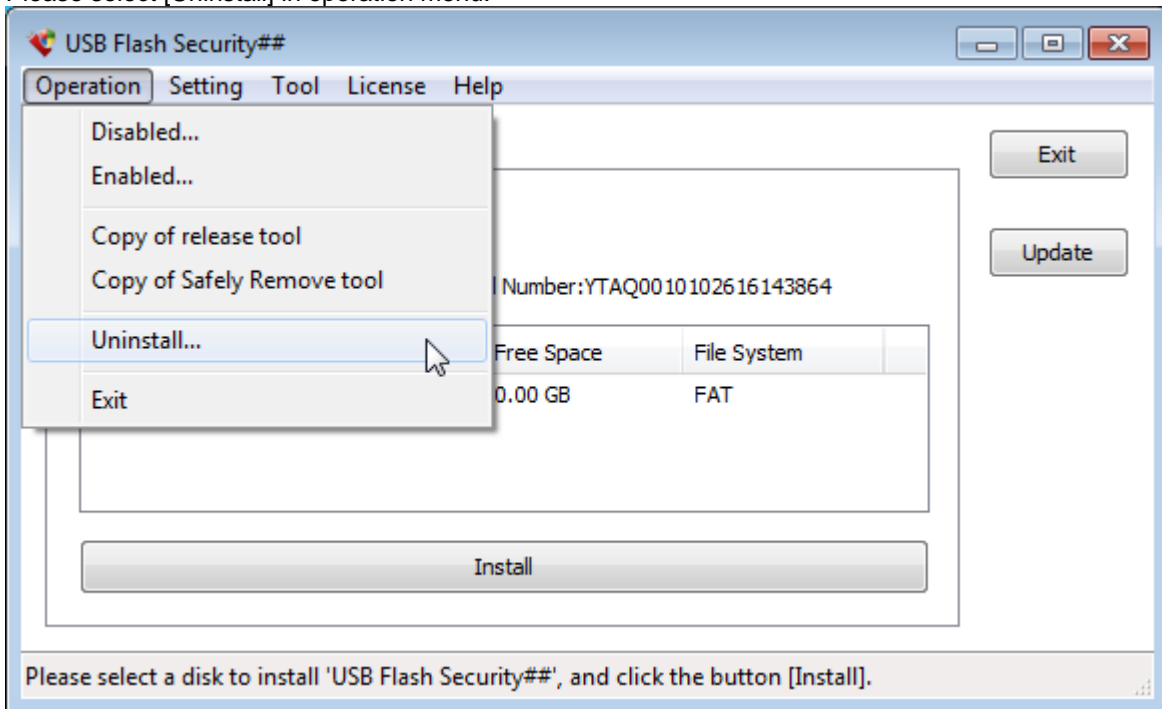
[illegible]

USB Flash Security##

Operation Setting Tool License Help

Disabled...
Enabled...
Copy of release tool
Copy of Safely Remove tool
Uninstall...
Exit

Exit

Update

l Number:YTAQ0010102616143864

| Free Space | File System |
|---|---|
| 0.00 GB | FAT |

Install

Please select a disk to install 'USB Flash Security##', and click the button [Install].